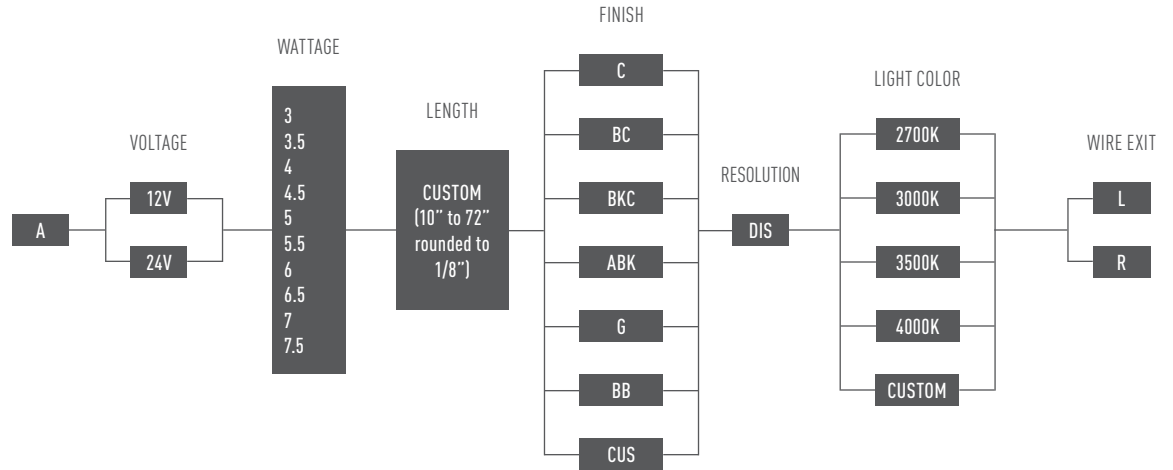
A

VOLTAGE

12V

24V

WATTAGE

3
3.5
4
4.5
5
5.5
6
6.5
7
7.5

LENGTH

CUSTOM (10" to 72" rounded to 1/8")

FINISH

C

BC

BKC

ABK

G

BB

CUS

RESOLUTION

DIS

LIGHT COLOR

2700K

3000K

3500K

4000K

CUSTOM

WIRE EXIT

L

R